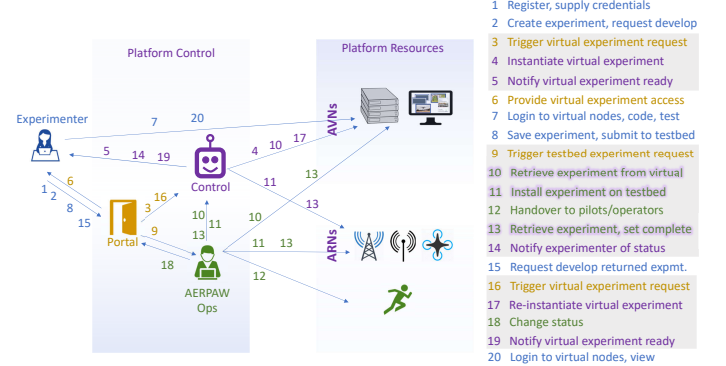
Platform Control

Platform Resources

Experimenter

7
20
5
14
19
6
1
2
8
15
Portal
3
16
9
18
Control
4
10
17
11
10
11
13
13
10
11
13
12
AERPAW Ops
AVNs
ARNs
13

1 Register, supply credentials
2 Create experiment, request develop
3 Trigger virtual experiment request
4 Instantiate virtual experiment
5 Notify virtual experiment ready
6 Provide virtual experiment access
7 Login to virtual nodes, code, test
8 Save experiment, submit to testbed
9 Trigger testbed experiment request
10 Retrieve experiment from virtual
11 Install experiment on testbed
12 Handover to pilots/operators
13 Retrieve experiment, set complete
14 Notify experimenter of status
15 Request develop returned expmt.
16 Trigger virtual experiment request
17 Re-instantiate virtual experiment
18 Change status
19 Notify virtual experiment ready
20 Login to virtual nodes, view